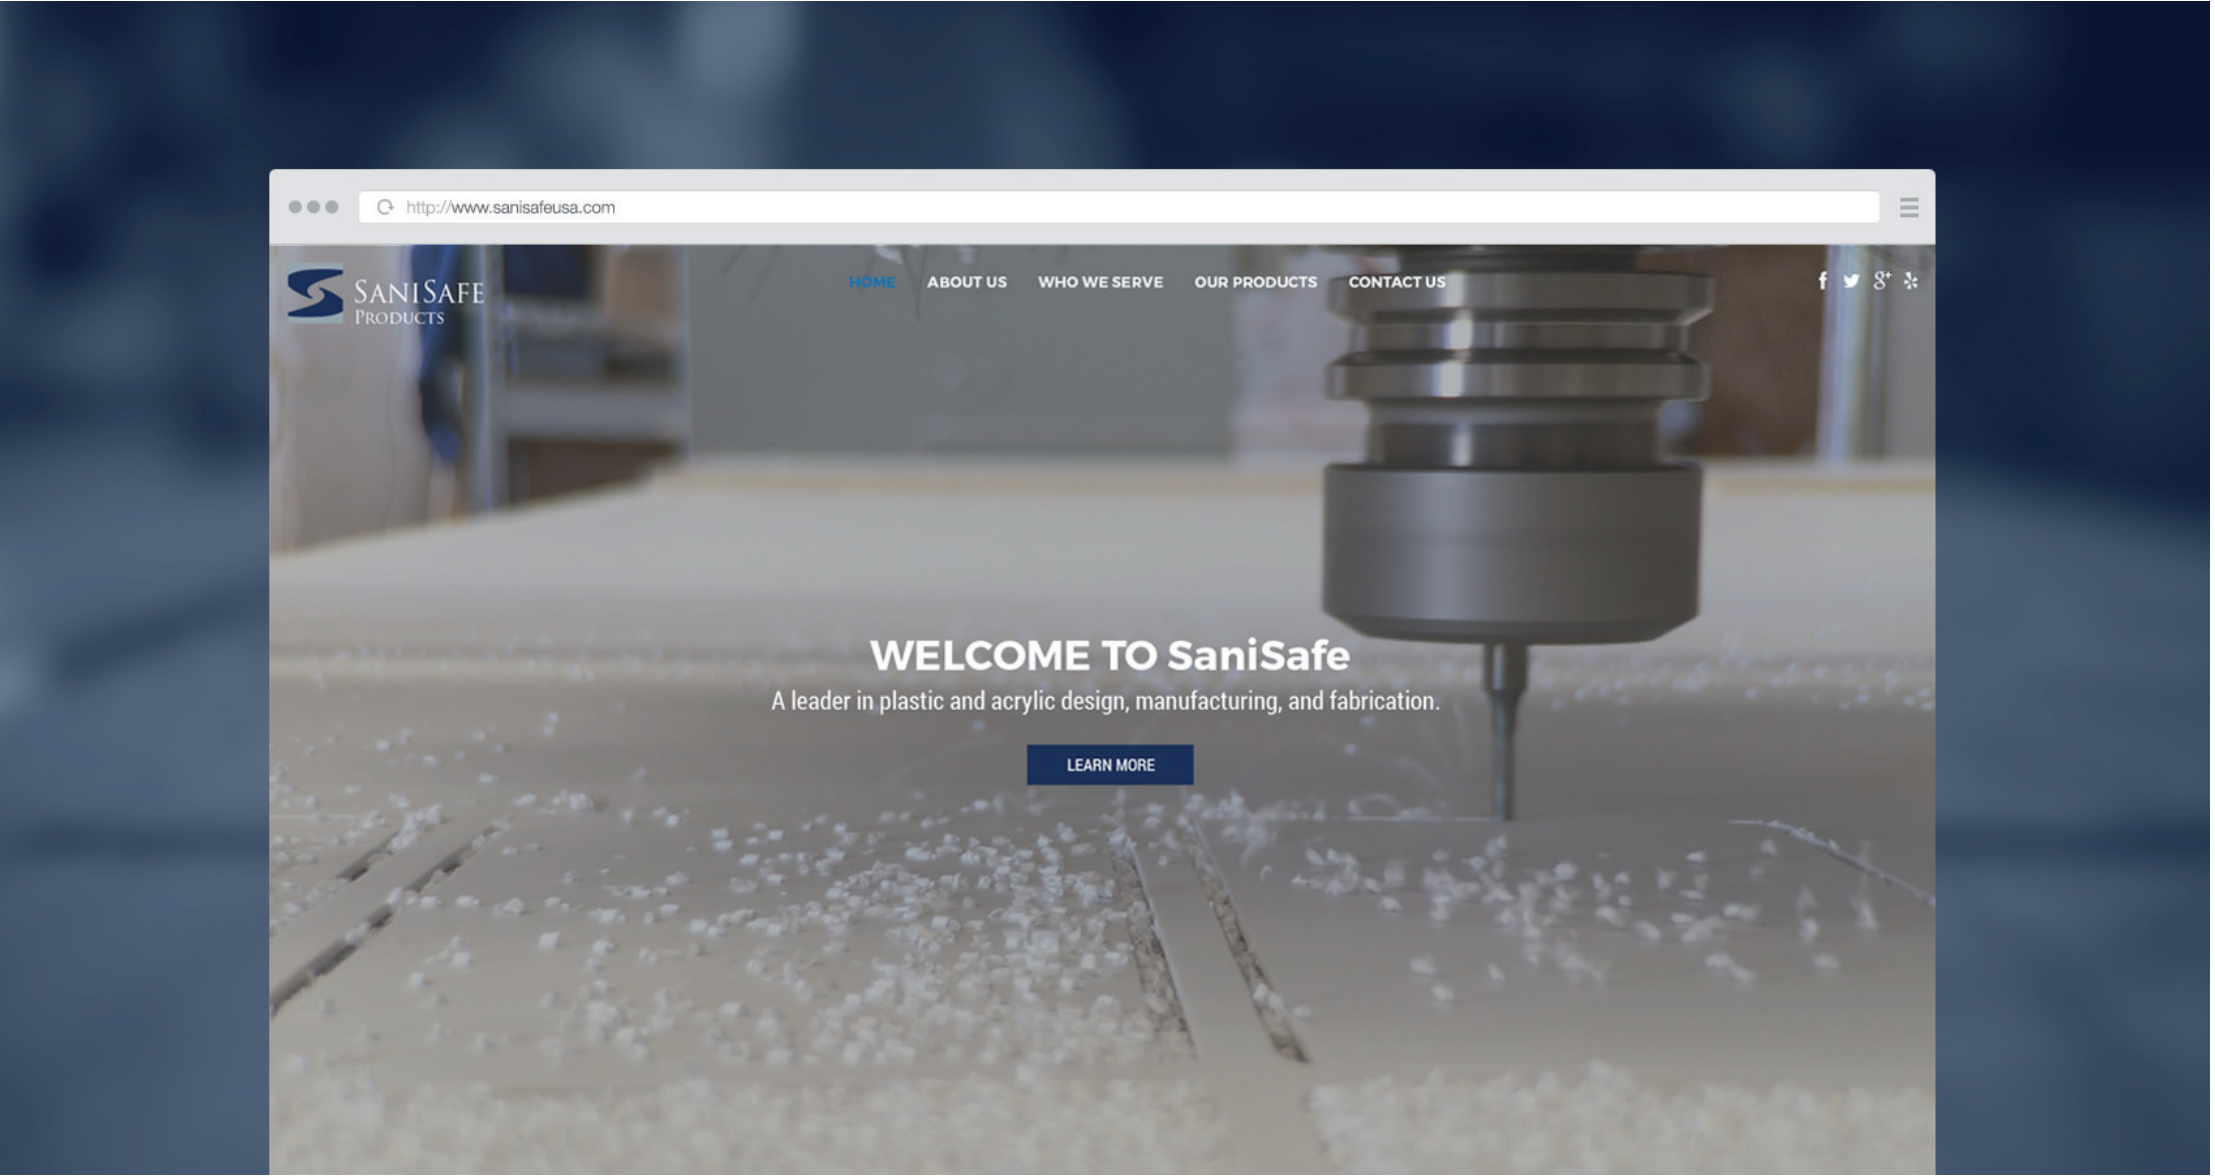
http://www.sanisafeusa.com

SANISAFE PRODUCTS

HOME ABOUT US WHO WE SERVE OUR PRODUCTS CONTACT US

WELCOME TO SaniSafe

A leader in plastic and acrylic design, manufacturing, and fabrication.

LEARN MORE